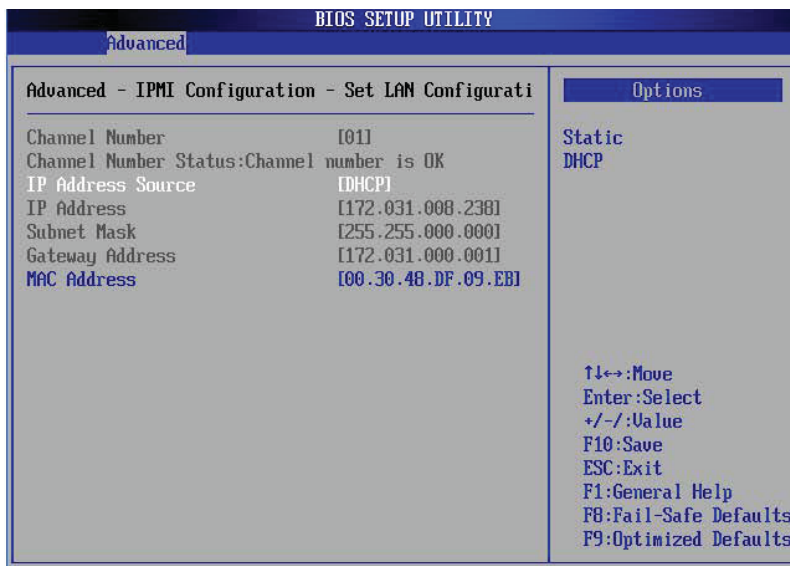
BIOS SETUP UTILITY

Advanced

Advanced - IPMI Configuration - Set LAN Configurati

Channel Number [01]
Channel Number Status:Channel number is OK
IP Address Source [DHCP]
IP Address [172.031.008.238]
Subnet Mask [255.255.000.000]
Gateway Address [172.031.000.001]
MAC Address [00.30.48.DF.09.EB]

Options

Static
DHCP

↑↓↔:Move
Enter:Select
+/-/:Value
F10:Save
ESC:Exit
F1:General Help
F8:Fail-Safe Defaults
F9:Optimized Defaults